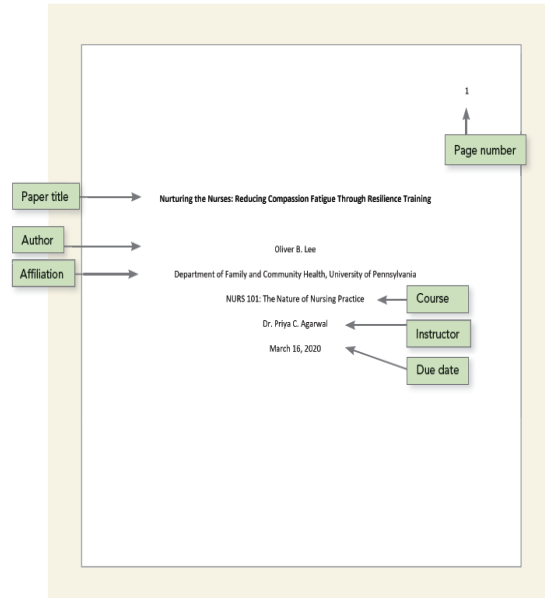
1

Page number

Paper title

Nurturing the Nurses: Reducing Compassion Fatigue Through Resilience Training

Author

Oliver B. Lee

Affiliation

Department of Family and Community Health, University of Pennsylvania

NURS 101: The Nature of Nursing Practice

Course

Dr. Priya C. Agarwal

Instructor

March 16, 2020

Due date